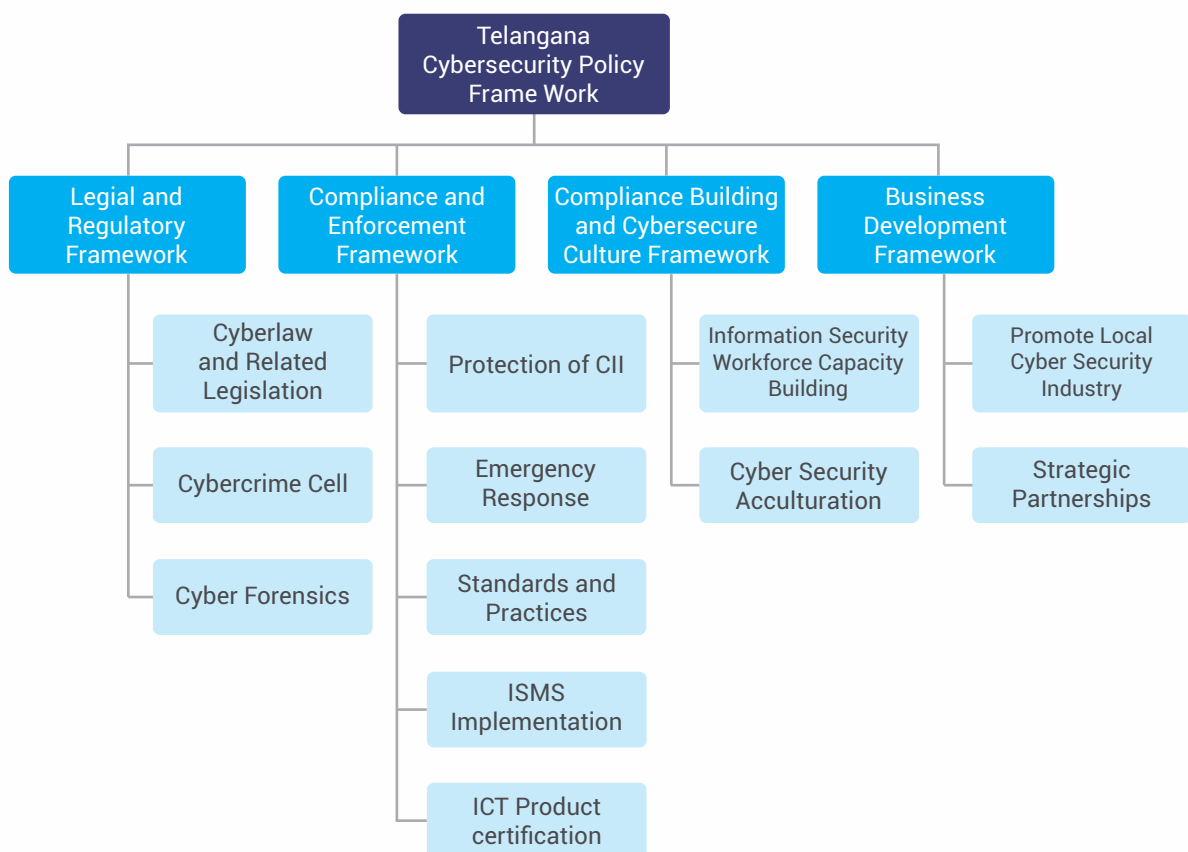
Telangana Cybersecurity Policy Frame Work

Legial and Regulatory Framework

Cyberlaw and Related Legislation

Cybercrime Cell

Cyber Forensics

Compliance and Enforcement Framework

Protection of CII

Emergency Response

Standards and Practices

ISMS Implementation

ICT Product certification

Compliance Building and Cybersecure Culture Framework

Information Security Workforce Capacity Building

Cyber Security Acculturation

Business Development Framework

Promote Local Cyber Security Industry

Strategic Partnerships